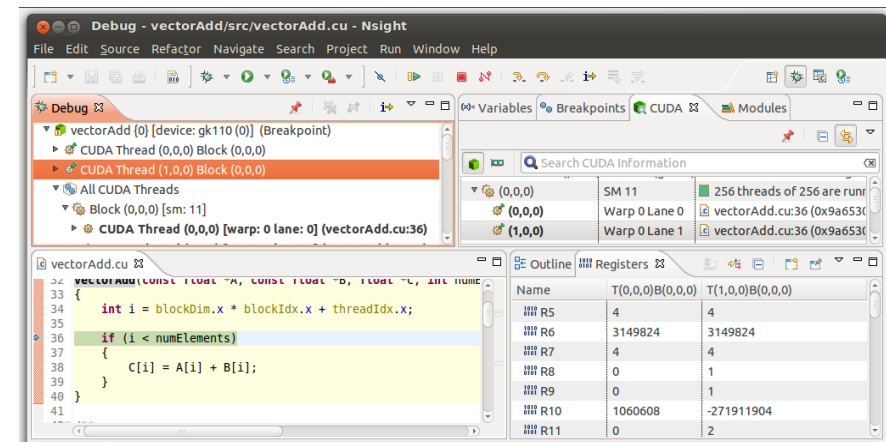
Debug - vectorAdd/src/vectorAdd.cu - Nsight

File Edit Source Refactor Navigate Search Project Run Window Help

Debug

vectorAdd {0} [device: gk110 (0)] (Breakpoint)
CUDA Thread (0,0,0) Block (0,0,0)
CUDA Thread (1,0,0) Block (0,0,0)
All CUDA Threads
Block (0,0,0) [sm: 11]
CUDA Thread (0,0,0) [warp: 0 lane: 0] (vectorAdd.cu:36)

Variables Breakpoints CUDA Modules

Search CUDA Information

| | | |
|---|---|---|
| (0,0,0) | SM 11 | 256 threads of 256 are runr |
| (0,0,0) | Warp 0 Lane 0 | vectorAdd.cu:36 (0x9a653( |
| (1,0,0) | Warp 0 Lane 1 | vectorAdd.cu:36 (0x9a653( |

vectorAdd.cu

vectorAdd(const float *A, const float *B, float *C, int nume
33 {
34     int i = blockDim.x * blockIdx.x + threadIdx.x;
35
36     if (i < numElements)
37     {
38         C[i] = A[i] + B[i];
39     }
40 }
41

Outline Registers

| Name | T(0,0,0)B(0,0,0) | T(1,0,0)B(0,0,0) |
|---|---|---|
| R5 | 4 | 4 |
| R6 | 3149824 | 3149824 |
| R7 | 4 | 4 |
| R8 | 0 | 1 |
| R9 | 0 | 1 |
| R10 | 1060608 | -271911904 |
| R11 | 0 | 2 |